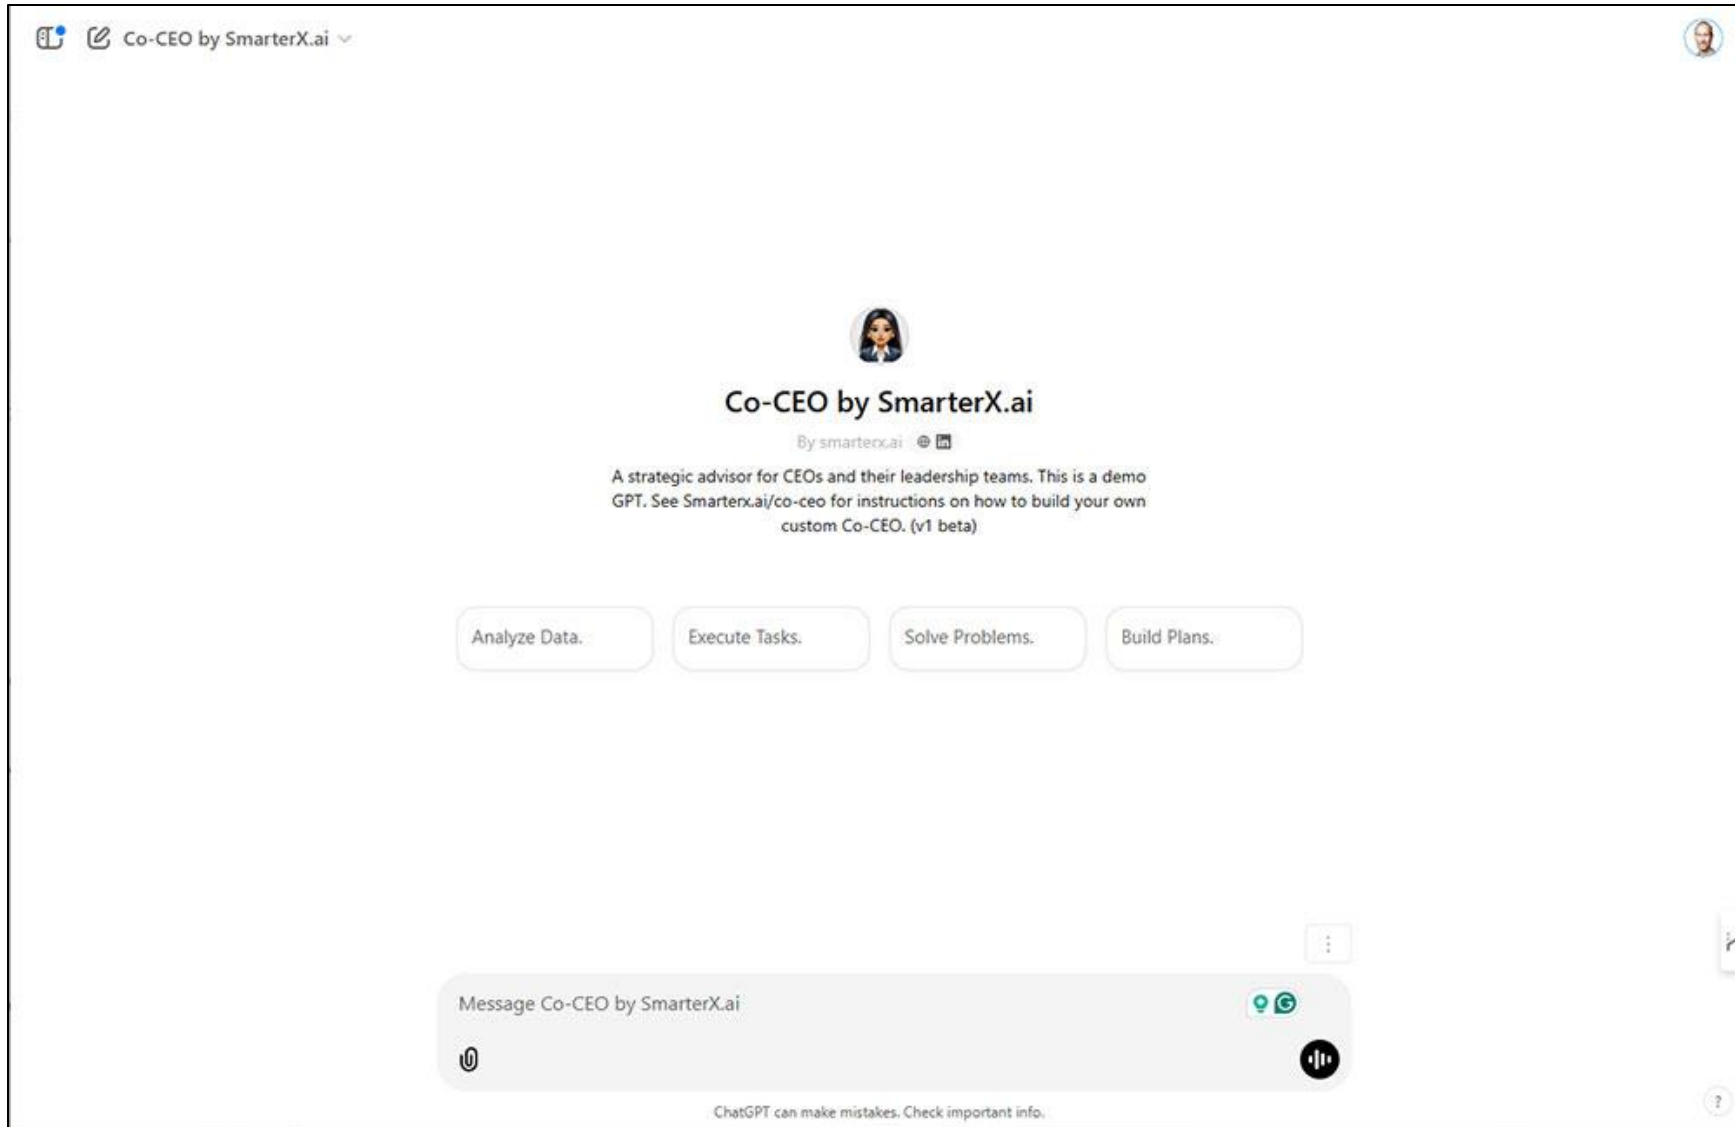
Co-CEO by SmarterX.ai

Co-CEO by SmarterX.ai

By smarterx.ai

A strategic advisor for CEOs and their leadership teams. This is a demo GPT. See Smarterx.ai/co-ceo for instructions on how to build your own custom Co-CEO. (v1 beta)

Analyze Data.

Execute Tasks.

Solve Problems.

Build Plans.

Message Co-CEO by SmarterX.ai

ChatGPT can make mistakes. Check important info.

?